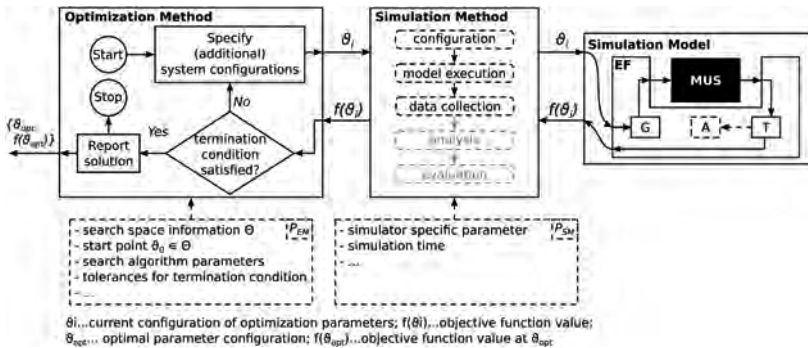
Optimization Method

Start

Specify (additional) system configurations

Stop

No

Yes

Report solution

termination condition satisfied?

$\{\theta_{opt}, f(\theta_{opt})\}$

$\theta_i$

$f(\theta_i)$

Simulation Method

configuration

model execution

data collection

analysis

evaluation

$\theta_i$

$f(\theta_i)$

Simulation Model

EF

MUS

G

A

T

$P_{EM}$

- search space information $\Theta$
- start point $\theta_0 \in \Theta$
- search algorithm parameters
- tolerances for termination condition
- ...

$P_{SM}$

- simulator specific parameter
- simulation time
- ...

θi...current configuration of optimization parameters; f(θi)...objective function value; $\theta_{opt}$... optimal parameter configuration; $f(\theta_{opt})$...objective function value at $\theta_{opt}$